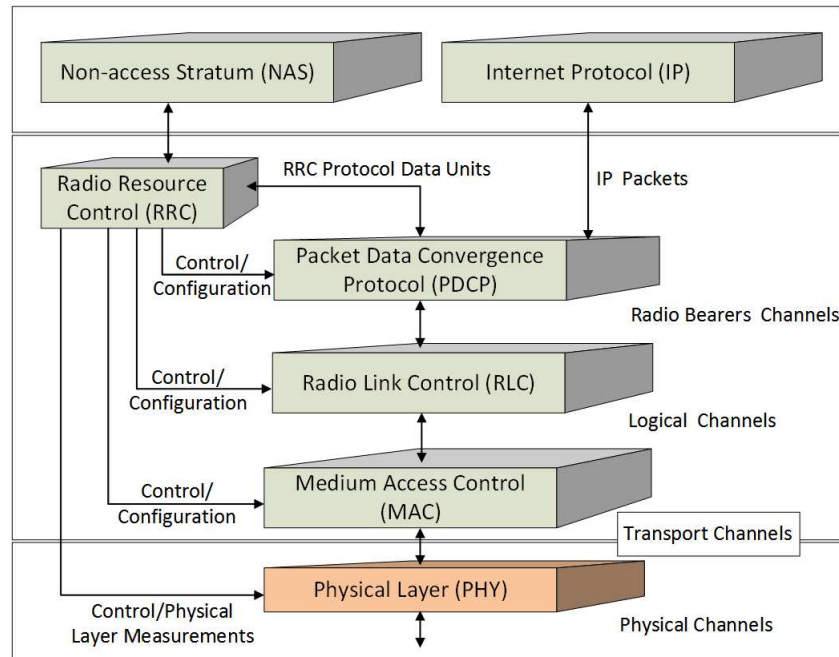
Non-access Stratum (NAS)

Internet Protocol (IP)

Radio Resource Control (RRC)

RRC Protocol Data Units

IP Packets

Control/ Configuration

Packet Data Convergence Protocol (PDCP)

Radio Bearers Channels

Control/ Configuration

Radio Link Control (RLC)

Logical Channels

Control/ Configuration

Medium Access Control (MAC)

Transport Channels

Physical Layer (PHY)

Control/Physical Layer Measurements

Physical Channels